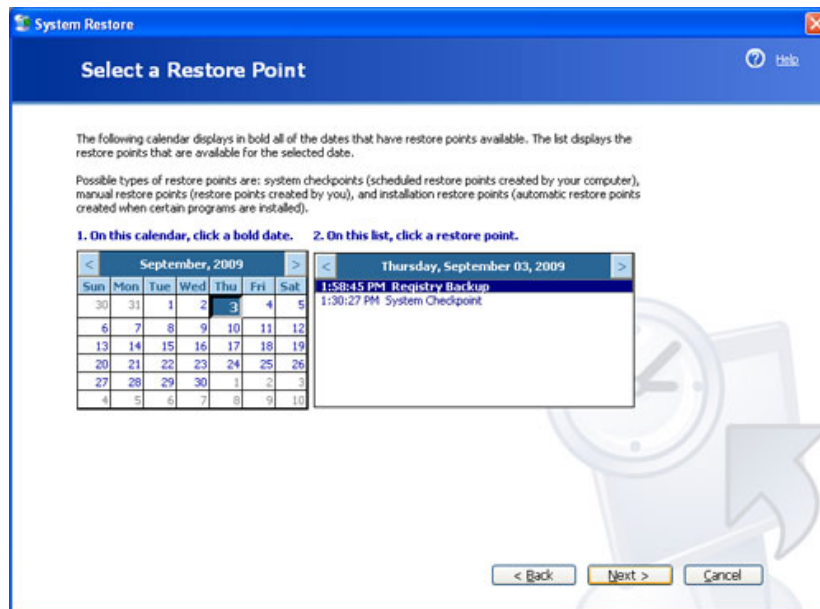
System Restore

Select a Restore Point

Help

The following calendar displays in bold all of the dates that have restore points available. The list displays the restore points that are available for the selected date.

Possible types of restore points are: system checkpoints (scheduled restore points created by your computer), manual restore points (restore points created by you), and installation restore points (automatic restore points created when certain programs are installed).

1. On this calendar, click a bold date.

2. On this list, click a restore point.

<

September, 2009

>

| Sun | Mon | Tue | Wed | Thu | Fri | Sat |
|---|---|---|---|---|---|---|
| 30 | 31 | 1 | 2 | 3 | 4 | 5 |
| 6 | 7 | 8 | 9 | 10 | 11 | 12 |
| 13 | 14 | 15 | 16 | 17 | 18 | 19 |
| 20 | 21 | 22 | 23 | 24 | 25 | 26 |
| 27 | 28 | 29 | 30 | 1 | 2 | 3 |
| 4 | 5 | 6 | 7 | 8 | 9 | 10 |

<

Thursday, September 03, 2009

>

1:58:45 PM Registry Backup
1:30:27 PM System Checkpoint

< Back

Next >

Cancel